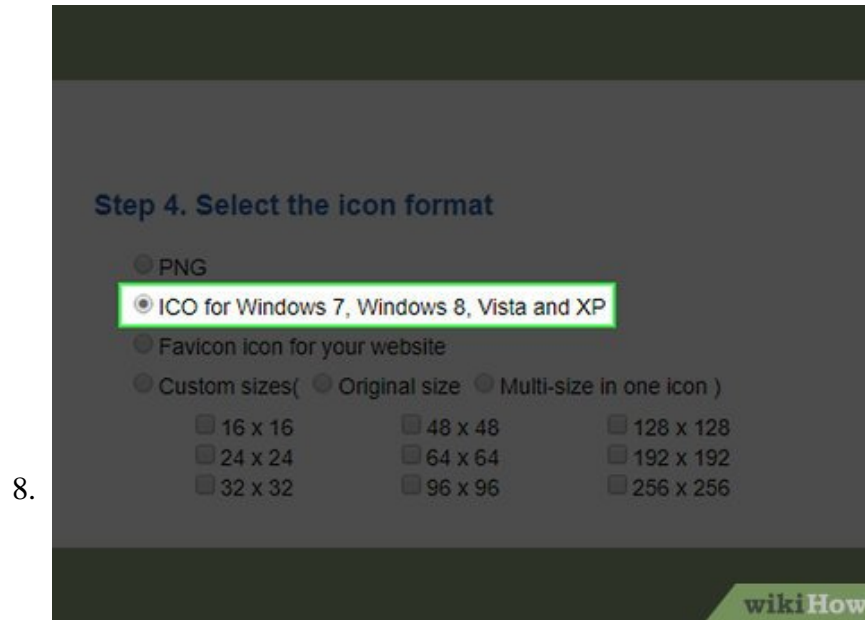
8.

Step 4. Select the icon format

PNG

ICO for Windows 7, Windows 8, Vista and XP

Favicon icon for your website

Custom sizes( Original size Multi-size in one icon )

16 x 16
24 x 24
32 x 32

48 x 48
64 x 64
96 x 96

128 x 128
192 x 192
256 x 256

wikiHow